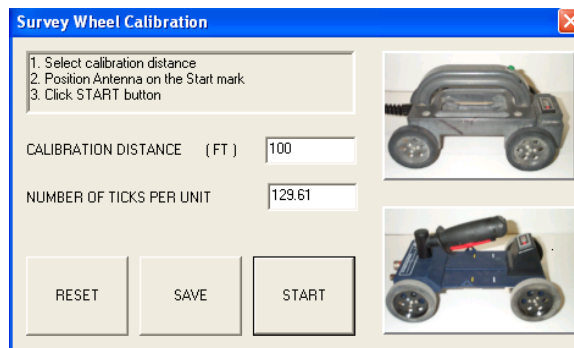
Survey Wheel Calibration

1. Select calibration distance
2. Position Antenna on the Start mark
3. Click START button

CALIBRATION DISTANCE (FT) 100

NUMBER OF TICKS PER UNIT 129.61

RESET

SAVE

START